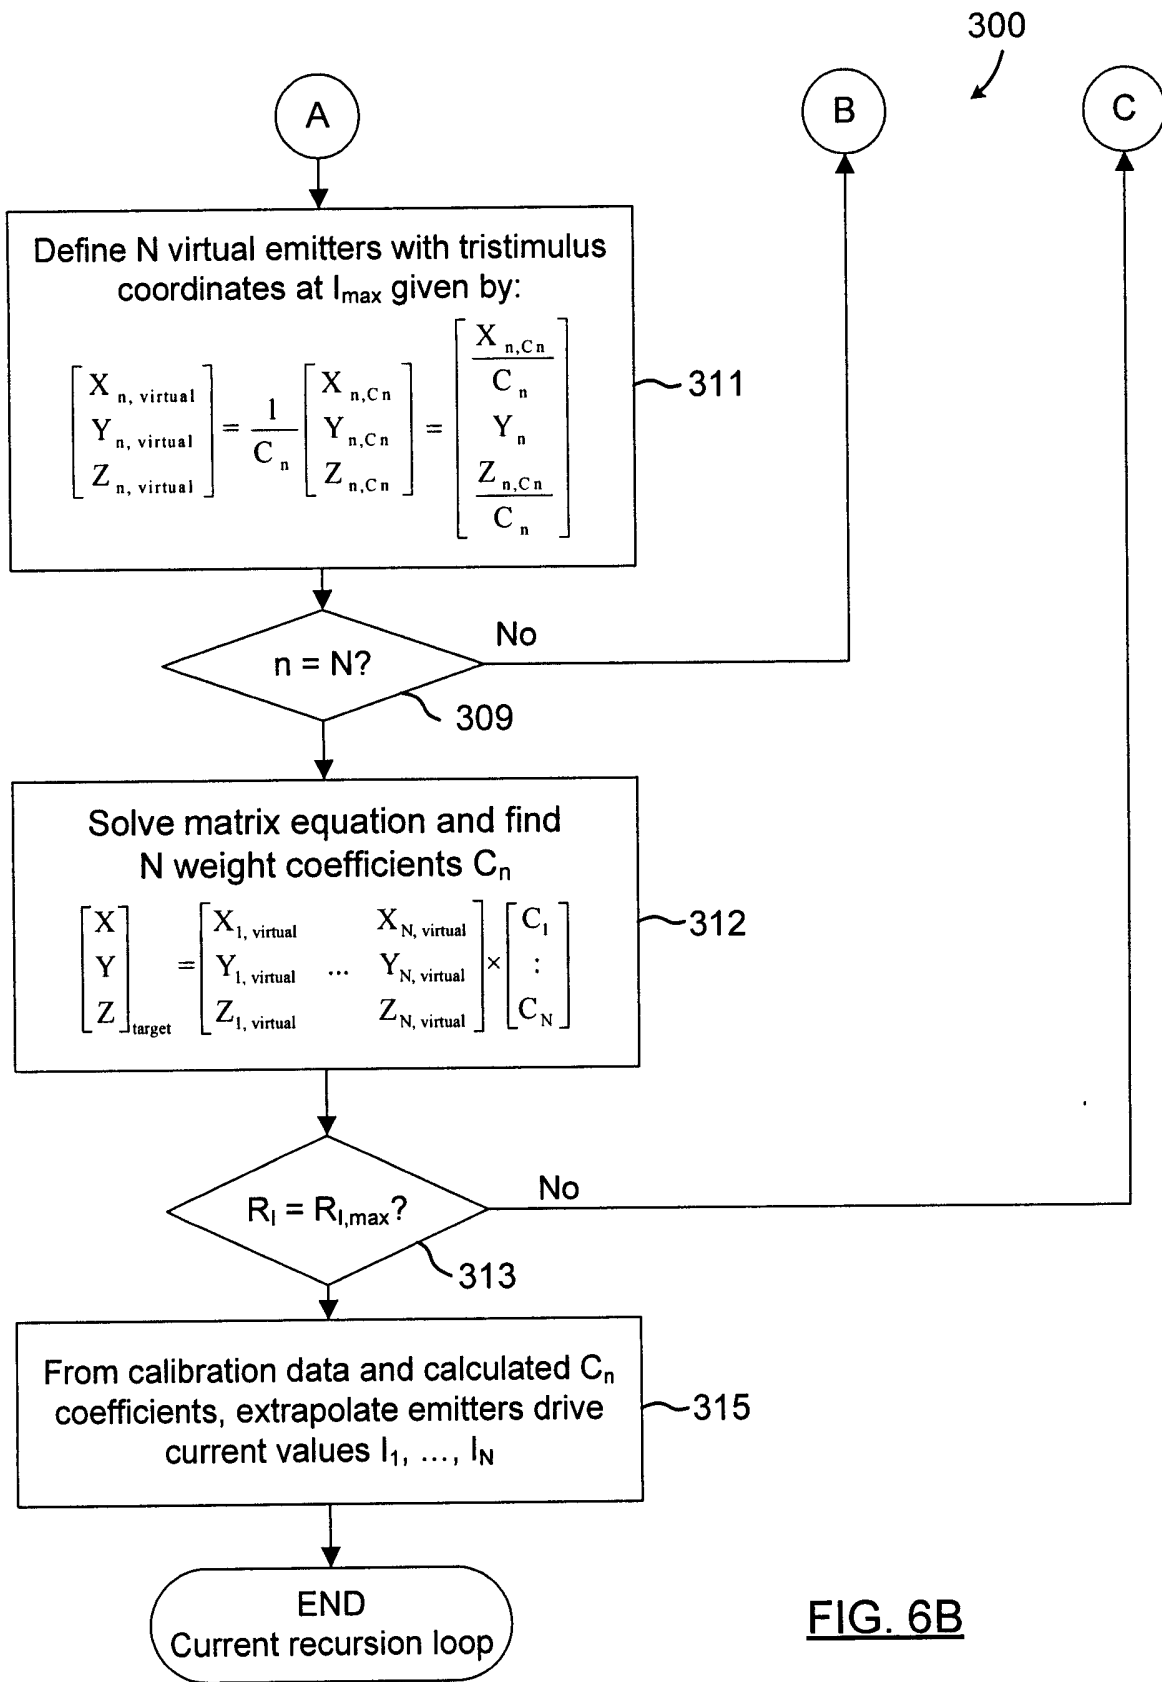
300

A

B

C

Define N virtual emitters with tristimulus coordinates at $I_{max}$ given by:

$\begin{bmatrix} X_{n, virtual} \\ Y_{n, virtual} \\ Z_{n, virtual} \end{bmatrix} = \frac{1}{C_n} \begin{bmatrix} X_{n,Cn} \\ Y_{n,Cn} \\ Z_{n,Cn} \end{bmatrix} = \begin{bmatrix} \frac{X_{n,Cn}}{C_n} \\ Y_n \\ \frac{Z_{n,Cn}}{C_n} \end{bmatrix}$

311

n = N?

No

309

Solve matrix equation and find N weight coefficients $C_n$

$\begin{bmatrix} X \\ Y \\ Z \end{bmatrix}_{target} = \begin{bmatrix} X_{1, virtual} & & X_{N, virtual} \\ Y_{1, virtual} & \cdots & Y_{N, virtual} \\ Z_{1, virtual} & & Z_{N, virtual} \end{bmatrix} \times \begin{bmatrix} C_1 \\ : \\ C_N \end{bmatrix}$

312

$R_I = R_{I,max}$?

No

313

From calibration data and calculated $C_n$ coefficients, extrapolate emitters drive current values $I_1$, ..., $I_N$

315

END
Current recursion loop

FIG. 6B